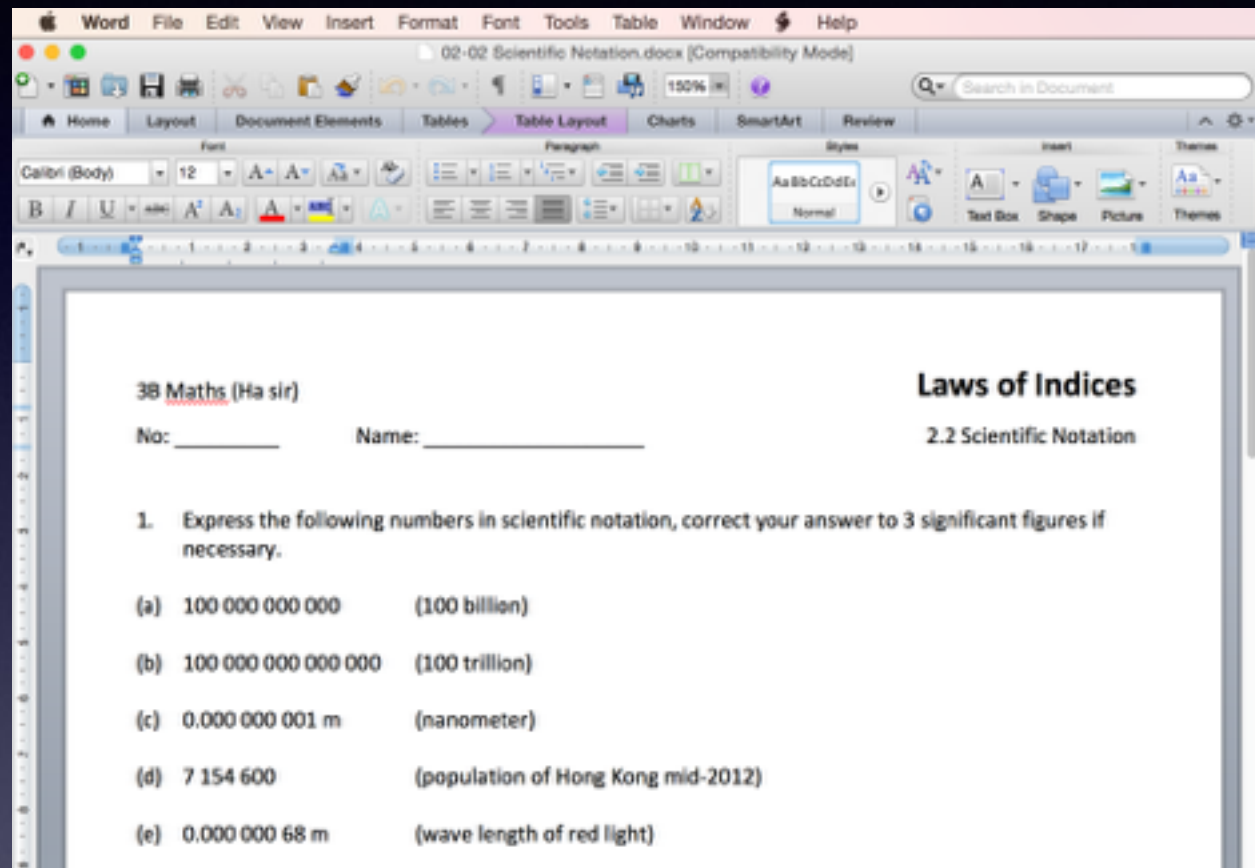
Word File Edit View Insert Format Font Tools Table Window Help

02-02 Scientific Notation.docx [Compatibility Mode]

150%

Search in Document

Home Layout Document Elements Tables Table Layout Charts SmartArt Review

Font Paragraph Styles Insert Themes

Calibri (Body) 12

AaBbCcDdEe Normal

Text Box Shape Picture Themes

3B Maths (Ha sir)

Laws of Indices

No: _________ Name: ____________________

2.2 Scientific Notation

1. Express the following numbers in scientific notation, correct your answer to 3 significant figures if necessary.

(a) 100 000 000 000 (100 billion)

(b) 100 000 000 000 000 (100 trillion)

(c) 0.000 000 001 m (nanometer)

(d) 7 154 600 (population of Hong Kong mid-2012)

(e) 0.000 000 68 m (wave length of red light)